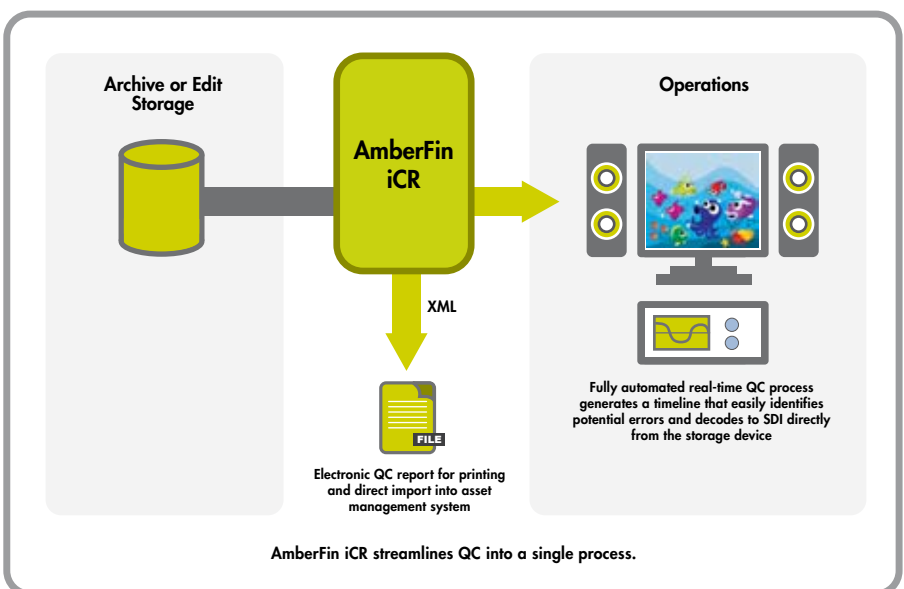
Archive or Edit Storage

AmberFin iCR

Operations

XML

FILE

Electronic QC report for printing and direct import into asset management system

Fully automated real-time QC process generates a timeline that easily identifies potential errors and decodes to SDI directly from the storage device

AmberFin iCR streamlines QC into a single process.